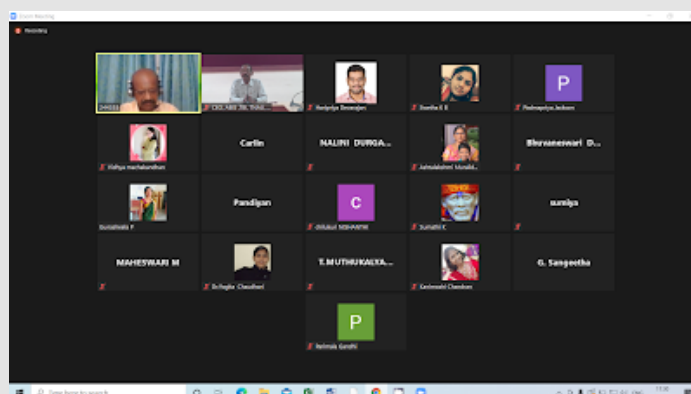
Zoom Meeting
Recording

CEO, NBE ZB, TRAI...
Harlpriya Devarajan
Sharika K S
P
Padmapriya Jeduvei
Vidhya mechakandhan
Carlin
NALINI DURGA...
Jahnalakshmi Murali...
Bhuvaneswari D...
Sunishala P
Pandiyan
C
chitukuri SESHAVANI
Sumathi C
sumiya
MAHESWARI M
Sicibagha Chaudhari
T.MUTHUKALYA...
Kanimozhi Chandran
G. Sangeetha
P
Pehmala Gandhi
Type here to search